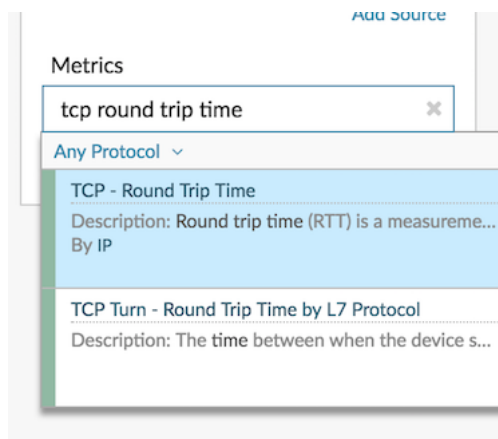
Add Source

Metrics

tcp round trip time

×

Any Protocol ⌄

TCP - Round Trip Time

Description: Round trip time (RTT) is a measureme...

By IP

TCP Turn - Round Trip Time by L7 Protocol

Description: The time between when the device s...